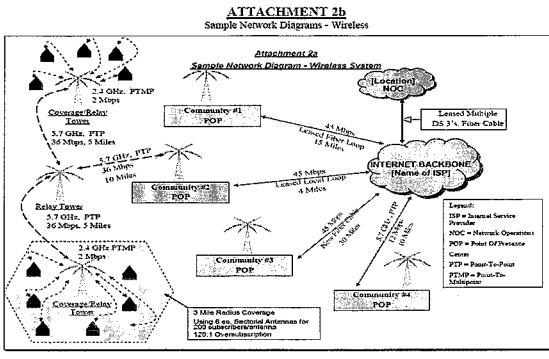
ATTACHMENT 2b
Sample Network Diagrams - Wireless

Attachment 2a
Sample Network Diagram - Wireless System

2.4 GHz. PTMP
2 Mbps

Coverage/Relay Tower

5.7 GHz. PTP
36 Mbps, 5 Miles

Community #1
POP

[Location]
NOC

Leased Multiple DS 3's, Fiber Cable

45 Mbps
Leased Fiber Loop
15 Miles

5.7 GHz. PTP
36 Mbps
10 Miles

Community #2
POP

45 Mbps
Leased Local Loop
4 Miles

INTERNET BACKBONE
[Name of ISP]

Relay Tower

5.7 GHz. PTP
36 Mbps, 5 Miles

2.4 GHz PTMP
2 Mbps

Coverage/Relay Tower

45 Mbps
Res Fiber Loop
30 Miles

5.7 GHz. PTP
45 Mbps
10 Miles

Community #3
POP

Community #4
POP

3 Mile Radius Coverage
Using 6 ea. Sectorial Antennas for 200 subscribers/antenna
120:1 Oversubscription

Legend:
ISP = Internet Service Provider
NOC = Network Operations Center
POP = Point Of Presence
PTP = Point-To-Point
PTMP = Point-To-Multipoint